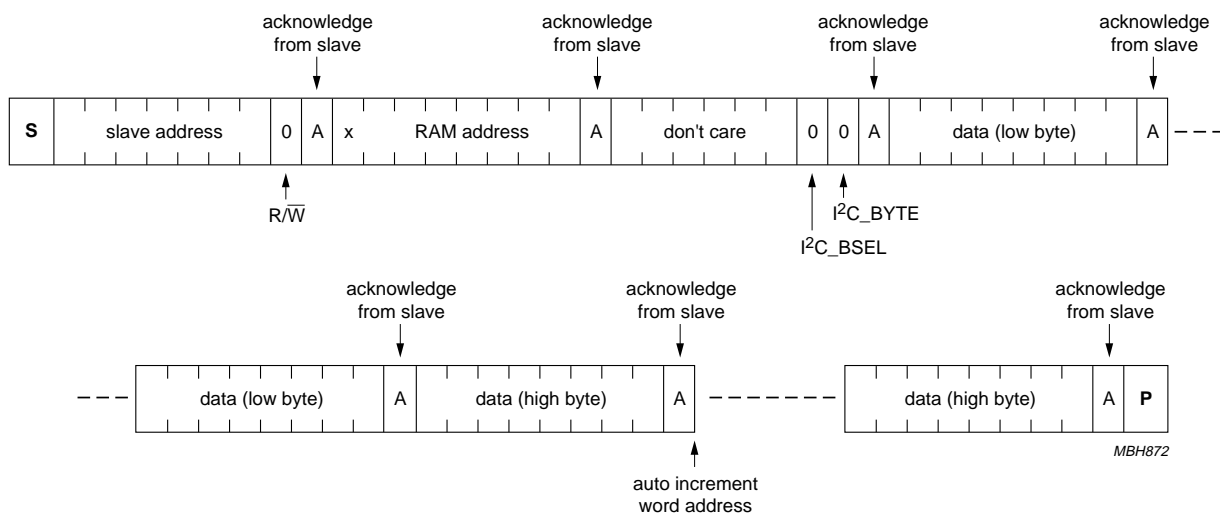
acknowledge from slave

acknowledge from slave

acknowledge from slave

acknowledge from slave

| S | slave address | 0 | A | x | RAM address | A | don't care | 0 | 0 | A | data (low byte) | A |
|---|---|---|---|---|---|---|---|---|---|---|---|---|

R/$\overline{W}$

I$^2$C_BYTE

I$^2$C_BSEL

acknowledge from slave

acknowledge from slave

acknowledge from slave

| data (low byte) | A | data (high byte) | A |
|---|---|---|---|

| data (high byte) | A | P |
|---|---|---|

MBH872

auto increment word address